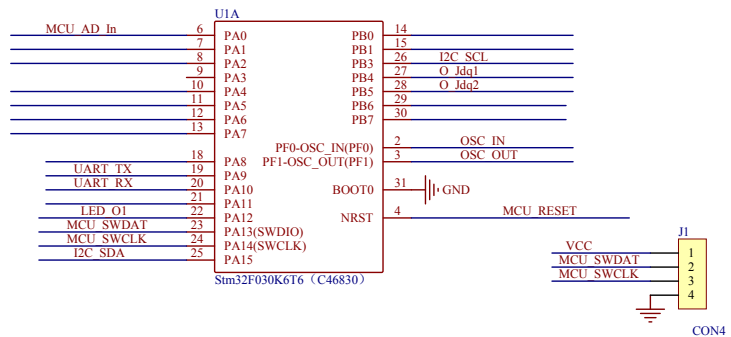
U1A

MCU_AD_In 6 PA0
7 PA1
8 PA2
9 PA3
10 PA4
11 PA5
12 PA6
13 PA7
UART_TX 18 PA8
UART_RX 19 PA9
20 PA10
21 PA11
LED_O1 22 PA12
MCU_SWDAT 23 PA13(SWDIO)
MCU_SWCLK 24 PA14(SWCLK)
I2C_SDA 25 PA15

PB0 14
PB1 15
PB3 26 I2C_SCL
PB4 27 O_Jdq1
PB5 28 O_Jdq2
PB6 29
PB7 30
PF0-OSC_IN(PF0) 2 OSC_IN
PF1-OSC_OUT(PF1) 3 OSC_OUT
BOOT0 31 GND
NRST 4 MCU_RESET

Stm32F030K6T6（C46830）

J1
VCC 1
MCU_SWDAT 2
MCU_SWCLK 3
4
CON4